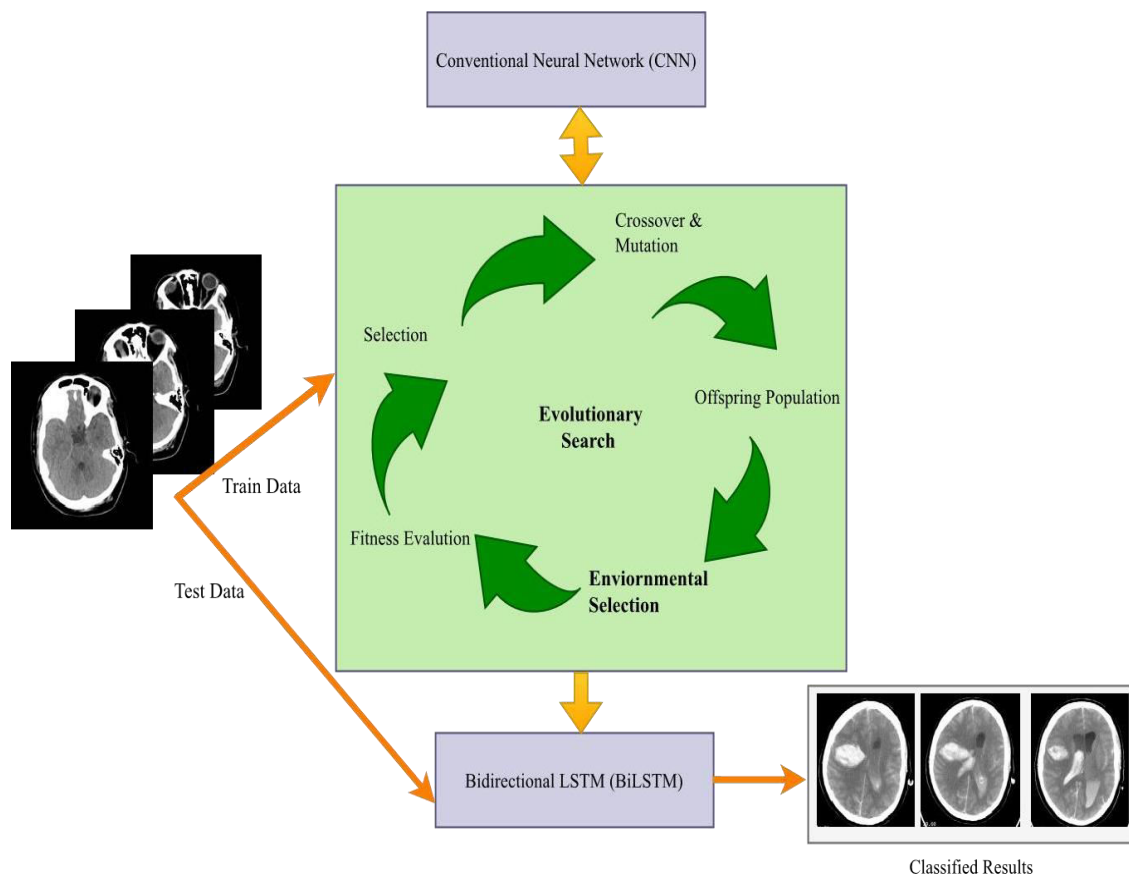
Conventional Neural Network (CNN)

Crossover & Mutation

Selection

Offspring Population

Evolutionary Search

Train Data

Fitness Evalution

Enviornmental Selection

Test Data

Bidirectional LSTM (BiLSTM)

Classified Results